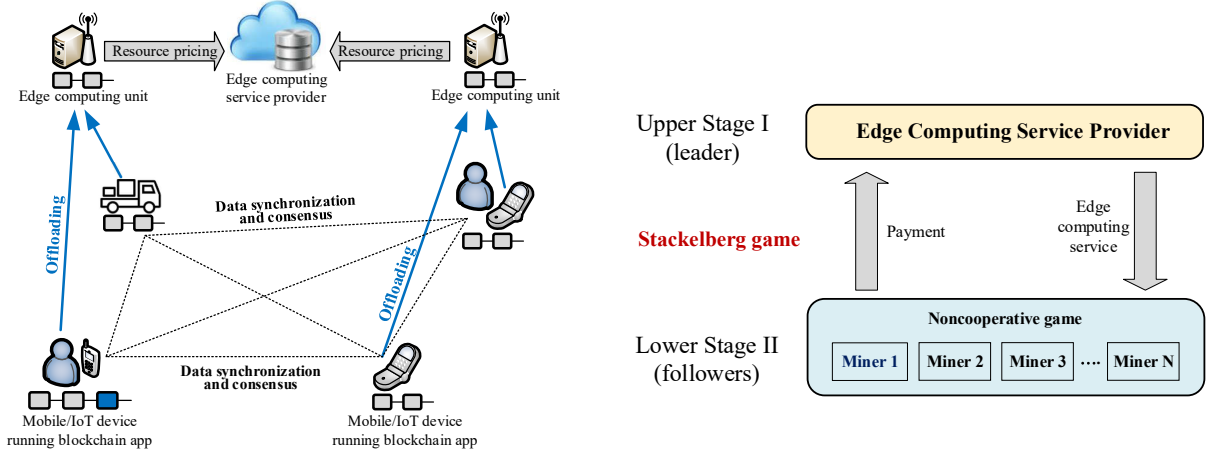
Resource pricing

Resource pricing

Edge computing unit

Edge computing service provider

Edge computing unit

Offloading

Data synchronization and consensus

Offloading

Data synchronization and consensus

Mobile/IoT device running blockchain app

Mobile/IoT device running blockchain app

Upper Stage I (leader)

Edge Computing Service Provider

Stackelberg game

Payment

Edge computing service

Lower Stage II (followers)

Noncooperative game

Miner 1

Miner 2

Miner 3

....

Miner N